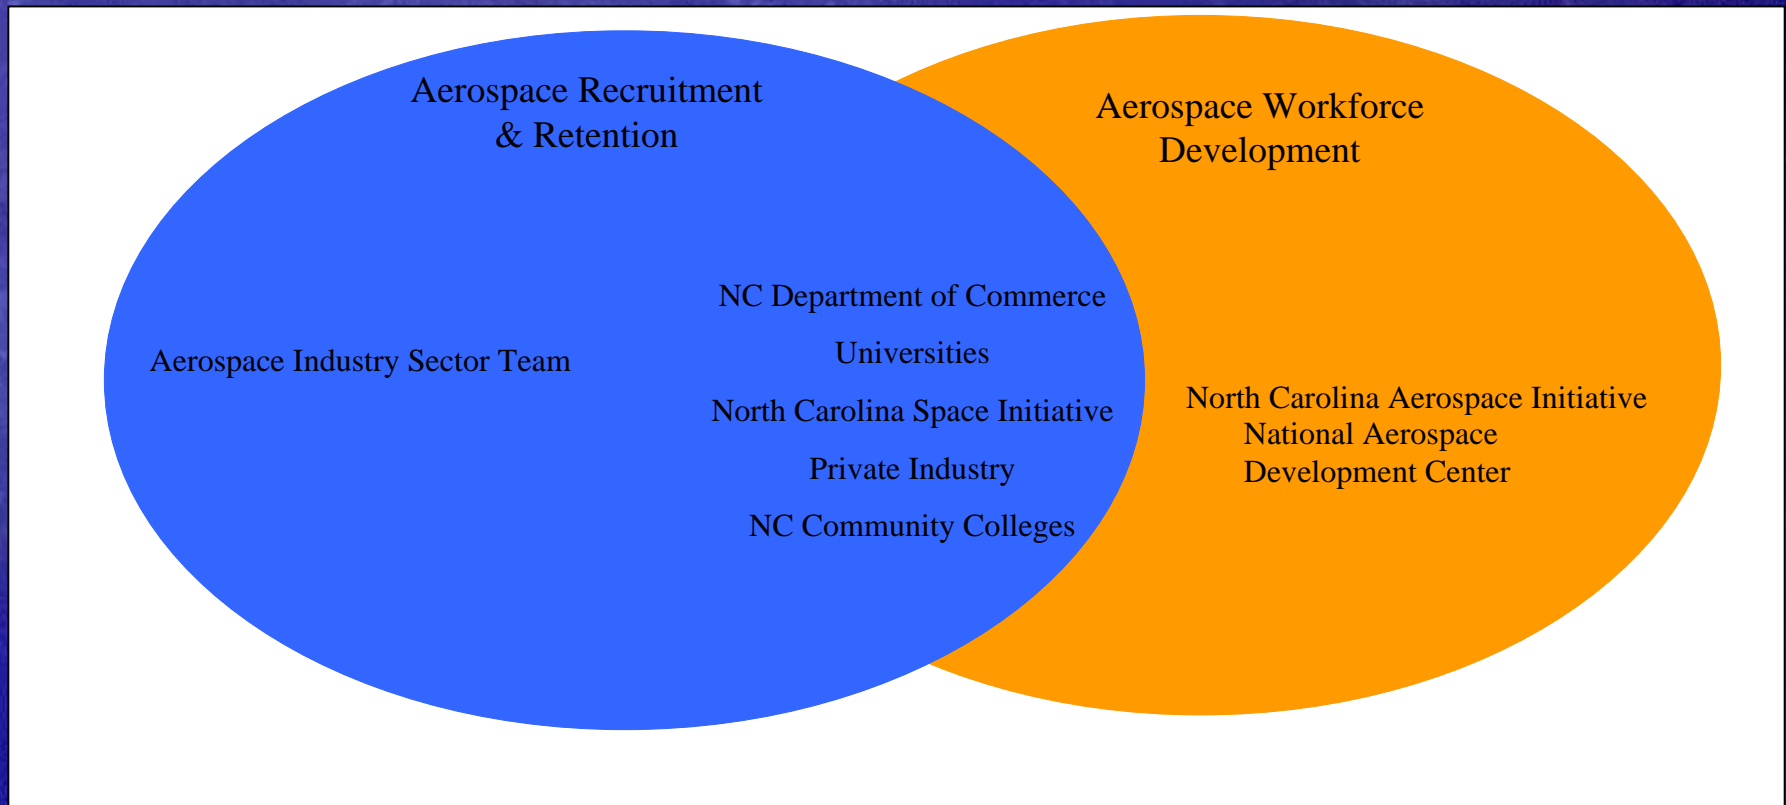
Aerospace Recruitment & Retention

Aerospace Workforce Development

Aerospace Industry Sector Team

NC Department of Commerce

Universities

North Carolina Space Initiative

Private Industry

NC Community Colleges

North Carolina Aerospace Initiative
National Aerospace Development Center